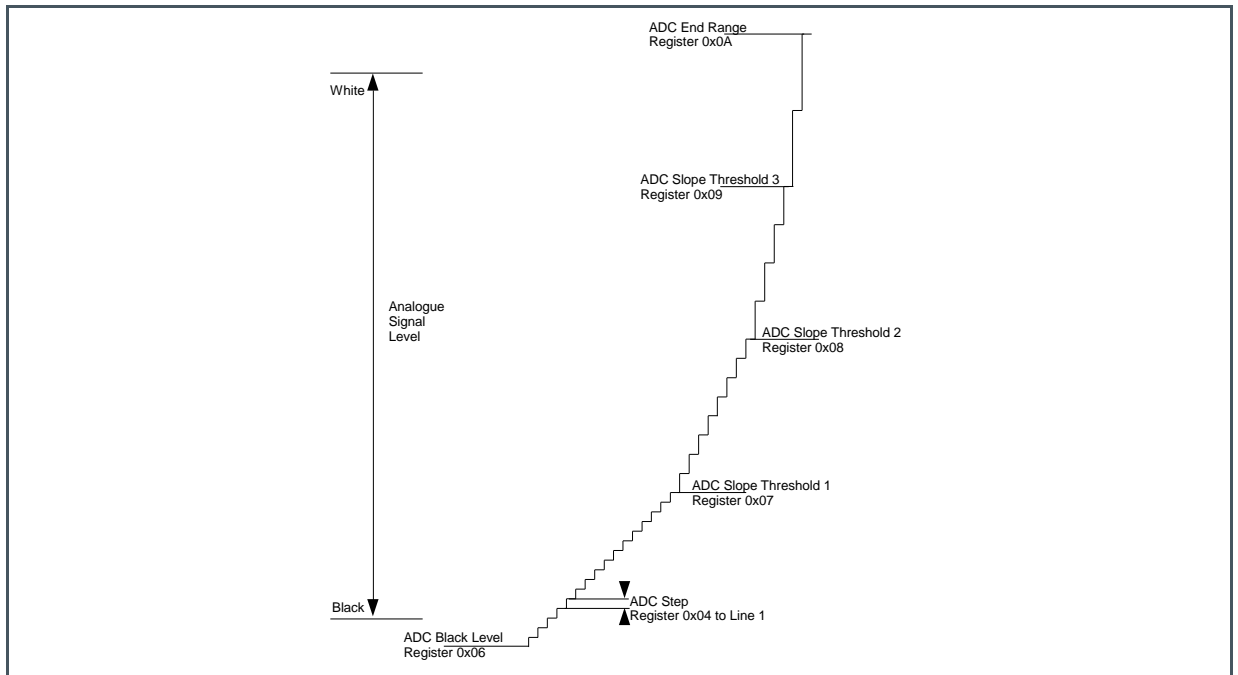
ADC End Range
Register 0x0A

White

ADC Slope Threshold 3
Register 0x09

Analogue
Signal
Level

ADC Slope Threshold 2
Register 0x08

ADC Slope Threshold 1
Register 0x07

Black

ADC Step
Register 0x04 to Line 1

ADC Black Level
Register 0x06